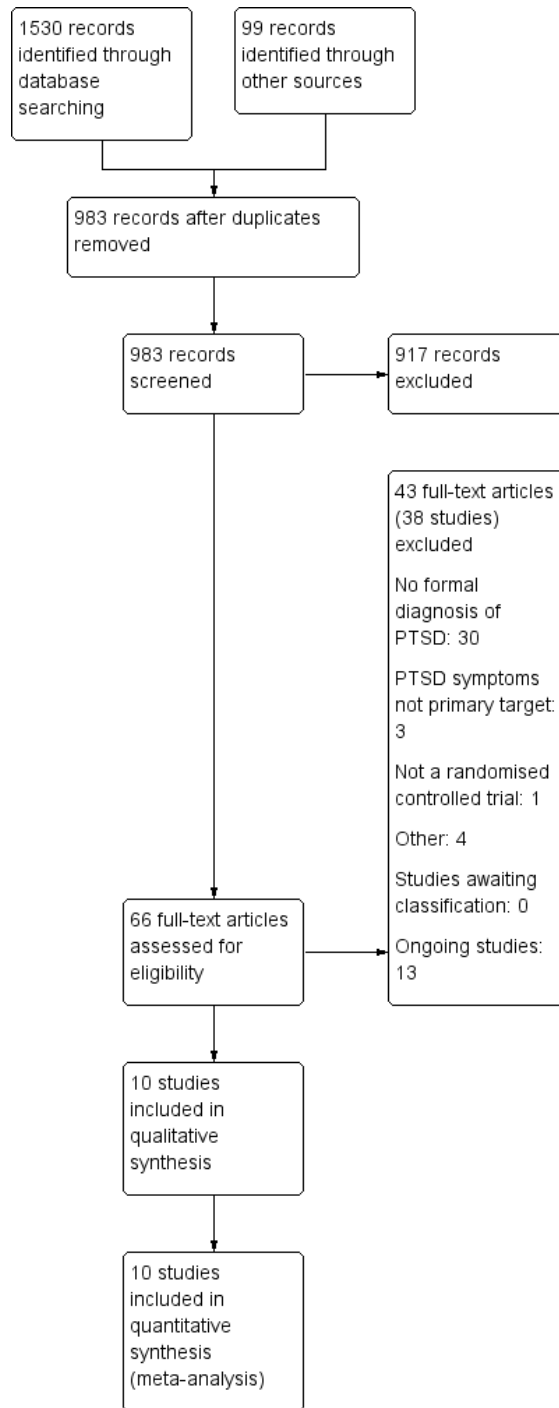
1530 records identified through database searching

99 records identified through other sources

983 records after duplicates removed

983 records screened

917 records excluded

43 full-text articles (38 studies) excluded

No formal diagnosis of PTSD: 30

PTSD symptoms not primary target: 3

Not a randomised controlled trial: 1

Other: 4

Studies awaiting classification: 0

Ongoing studies: 13

66 full-text articles assessed for eligibility

10 studies included in qualitative synthesis

10 studies included in quantitative synthesis (meta-analysis)